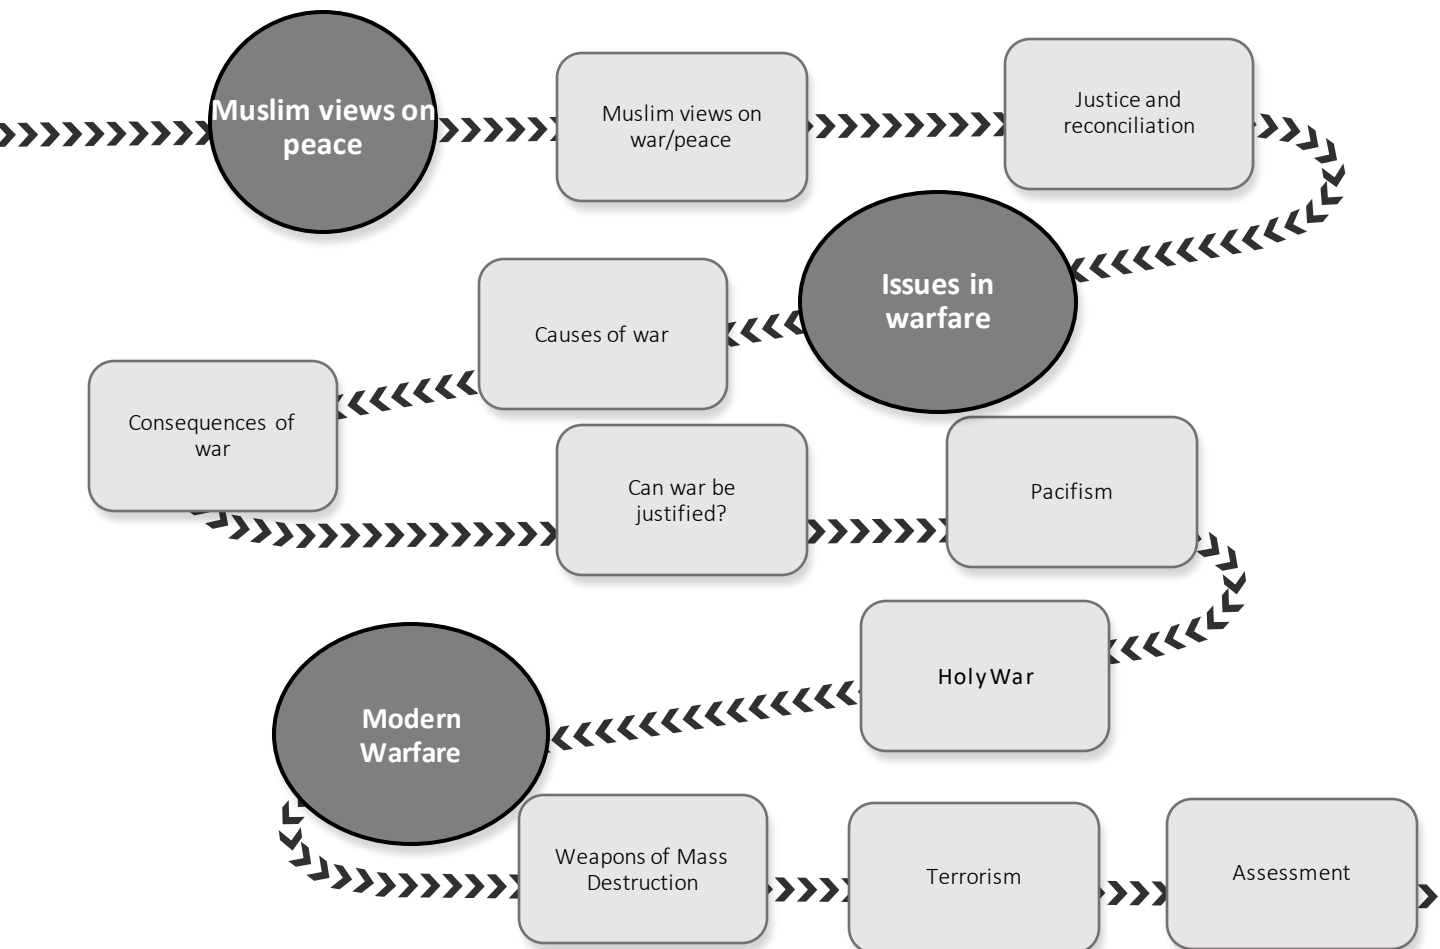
Muslim views on peace

Muslim views on war/peace

Justice and reconciliation

Issues in warfare

Causes of war

Consequences of war

Can war be justified?

Pacifism

HolyWar

Modern Warfare

Weapons of Mass Destruction

Terrorism

Assessment